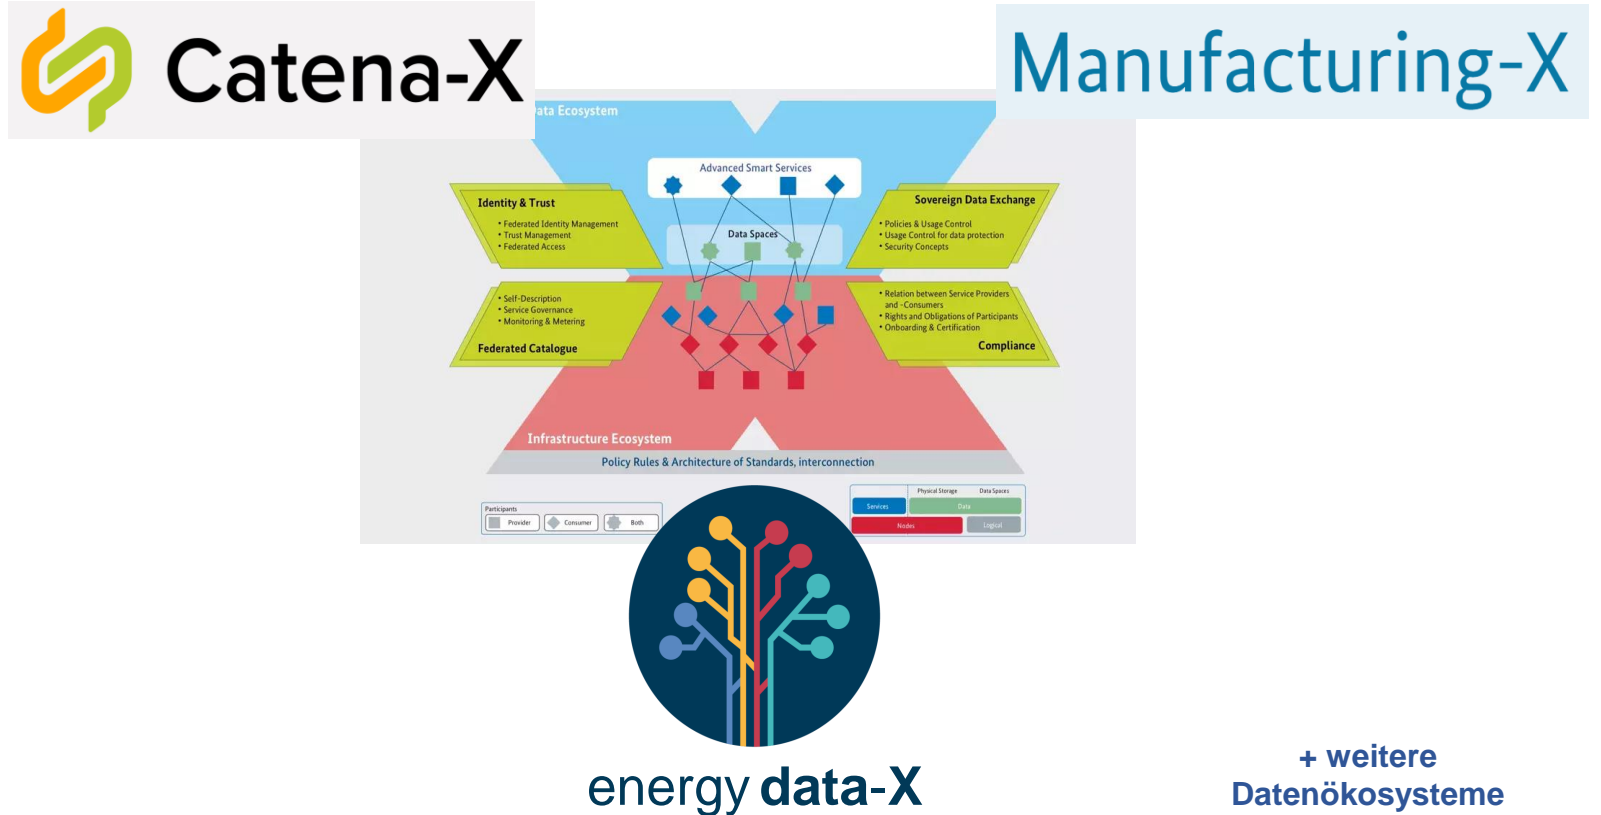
Catena-X

Manufacturing-X

ata Ecosystem

Advanced Smart Services

Identity & Trust
• Federated Identity Management
• Trust Management
• Federated Access

Data Spaces

Sovereign Data Exchange
• Policies & Usage Control
• Usage Control for data protection
• Security Concepts

• Self-Description
• Service Governance
• Monitoring & Metering
Federated Catalogue

• Relation between Service Providers and -Consumers
• Rights and Obligations of Participants
• Onboarding & Certification
Compliance

Infrastructure Ecosystem

Policy Rules & Architecture of Standards, interconnection

Participants
Provider
Consumer
Both

Physical Storage
Data Spaces
Services
Data
Nodes
Logical

energy data-X

+ weitere Datenökosysteme